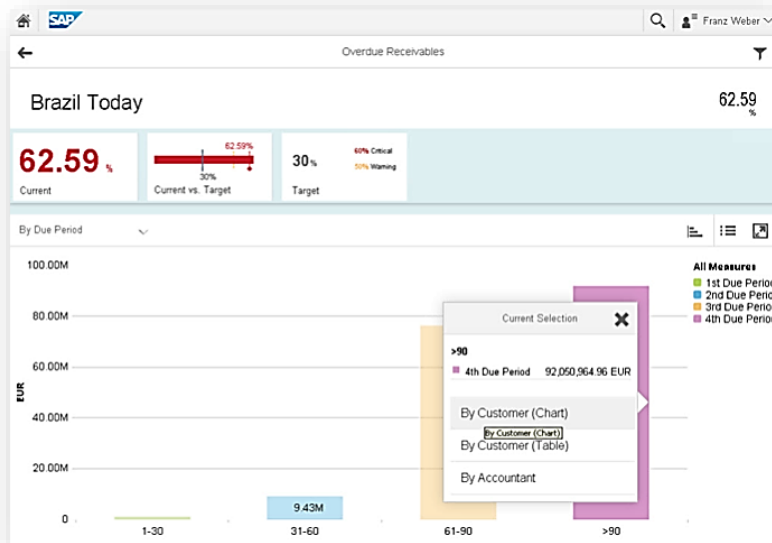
SAP

Franz Weber

Overdue Receivables

Brazil Today

62.59 %

62.59 %

Current

62.59%

30%

Current vs. Target

30 %

60% Critical

50% Warning

Target

By Due Period

100.00M

80.00M

60.00M

40.00M

20.00M

0

EUR

9.43M

1-30

31-60

61-90

>90

Current Selection

>90

4th Due Period 92,050,964.96 EUR

By Customer (Chart)

By Customer (Chart)

By Customer (Table)

By Accountant

All Measures

1st Due Perio

2nd Due Perio

3rd Due Perio

4th Due Perio